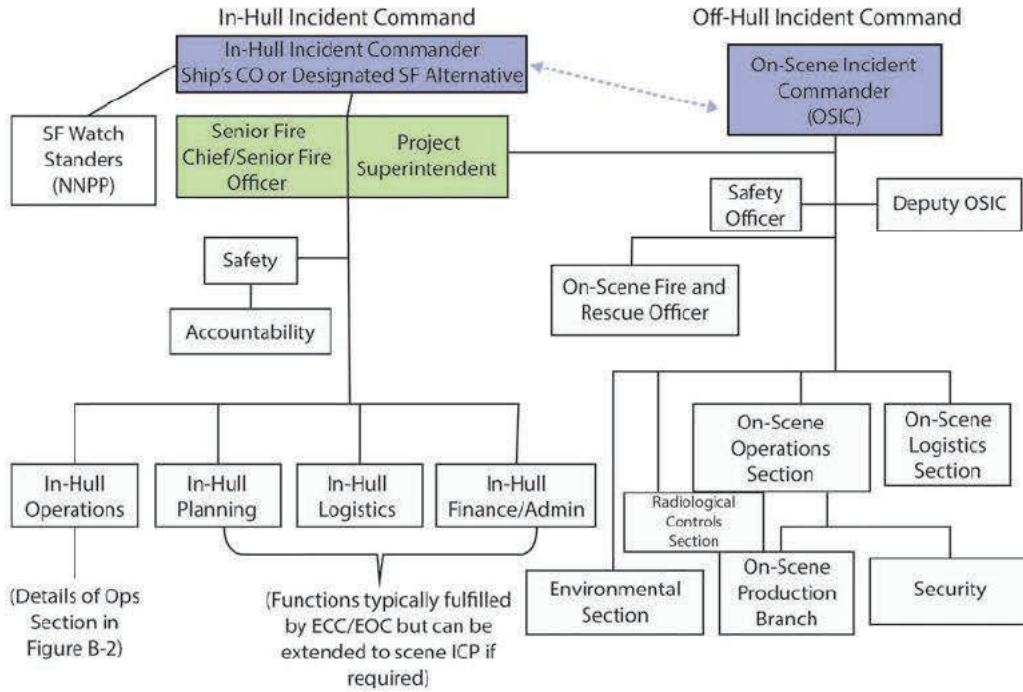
In-Hull Incident Command

Off-Hull Incident Command

In-Hull Incident Commander
Ship's CO or Designated SF Alternative

On-Scene Incident Commander (OSIC)

SF Watch Standers (NNPP)

Senior Fire Chief/Senior Fire Officer

Project Superintendent

Safety Officer

Deputy OSIC

Safety

Accountability

On-Scene Fire and Rescue Officer

On-Scene Operations Section

On-Scene Logistics Section

In-Hull Operations

In-Hull Planning

In-Hull Logistics

In-Hull Finance/Admin

Radiological Controls Section

Environmental Section

On-Scene Production Branch

Security

(Details of Ops Section in Figure B-2)

(Functions typically fulfilled by ECC/EOC but can be extended to scene ICP if required)